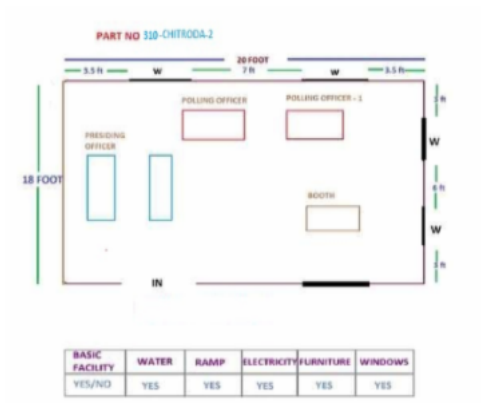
PART NO 310-CHITRODA-2

20 FOOT

3.5 ft W 7 ft W 3.5 ft

POLLING OFFICER

POLLING OFFICER - 1

PRESIDING OFFICER

18 FOOT

3 ft

W

6 ft

W

3 ft

BOOTH

IN

| BASIC FACILITY | WATER | RAMP | ELECTRICITY | FURNITURE | WINDOWS |
|---|---|---|---|---|---|
| YES/NO | YES | YES | YES | YES | YES |